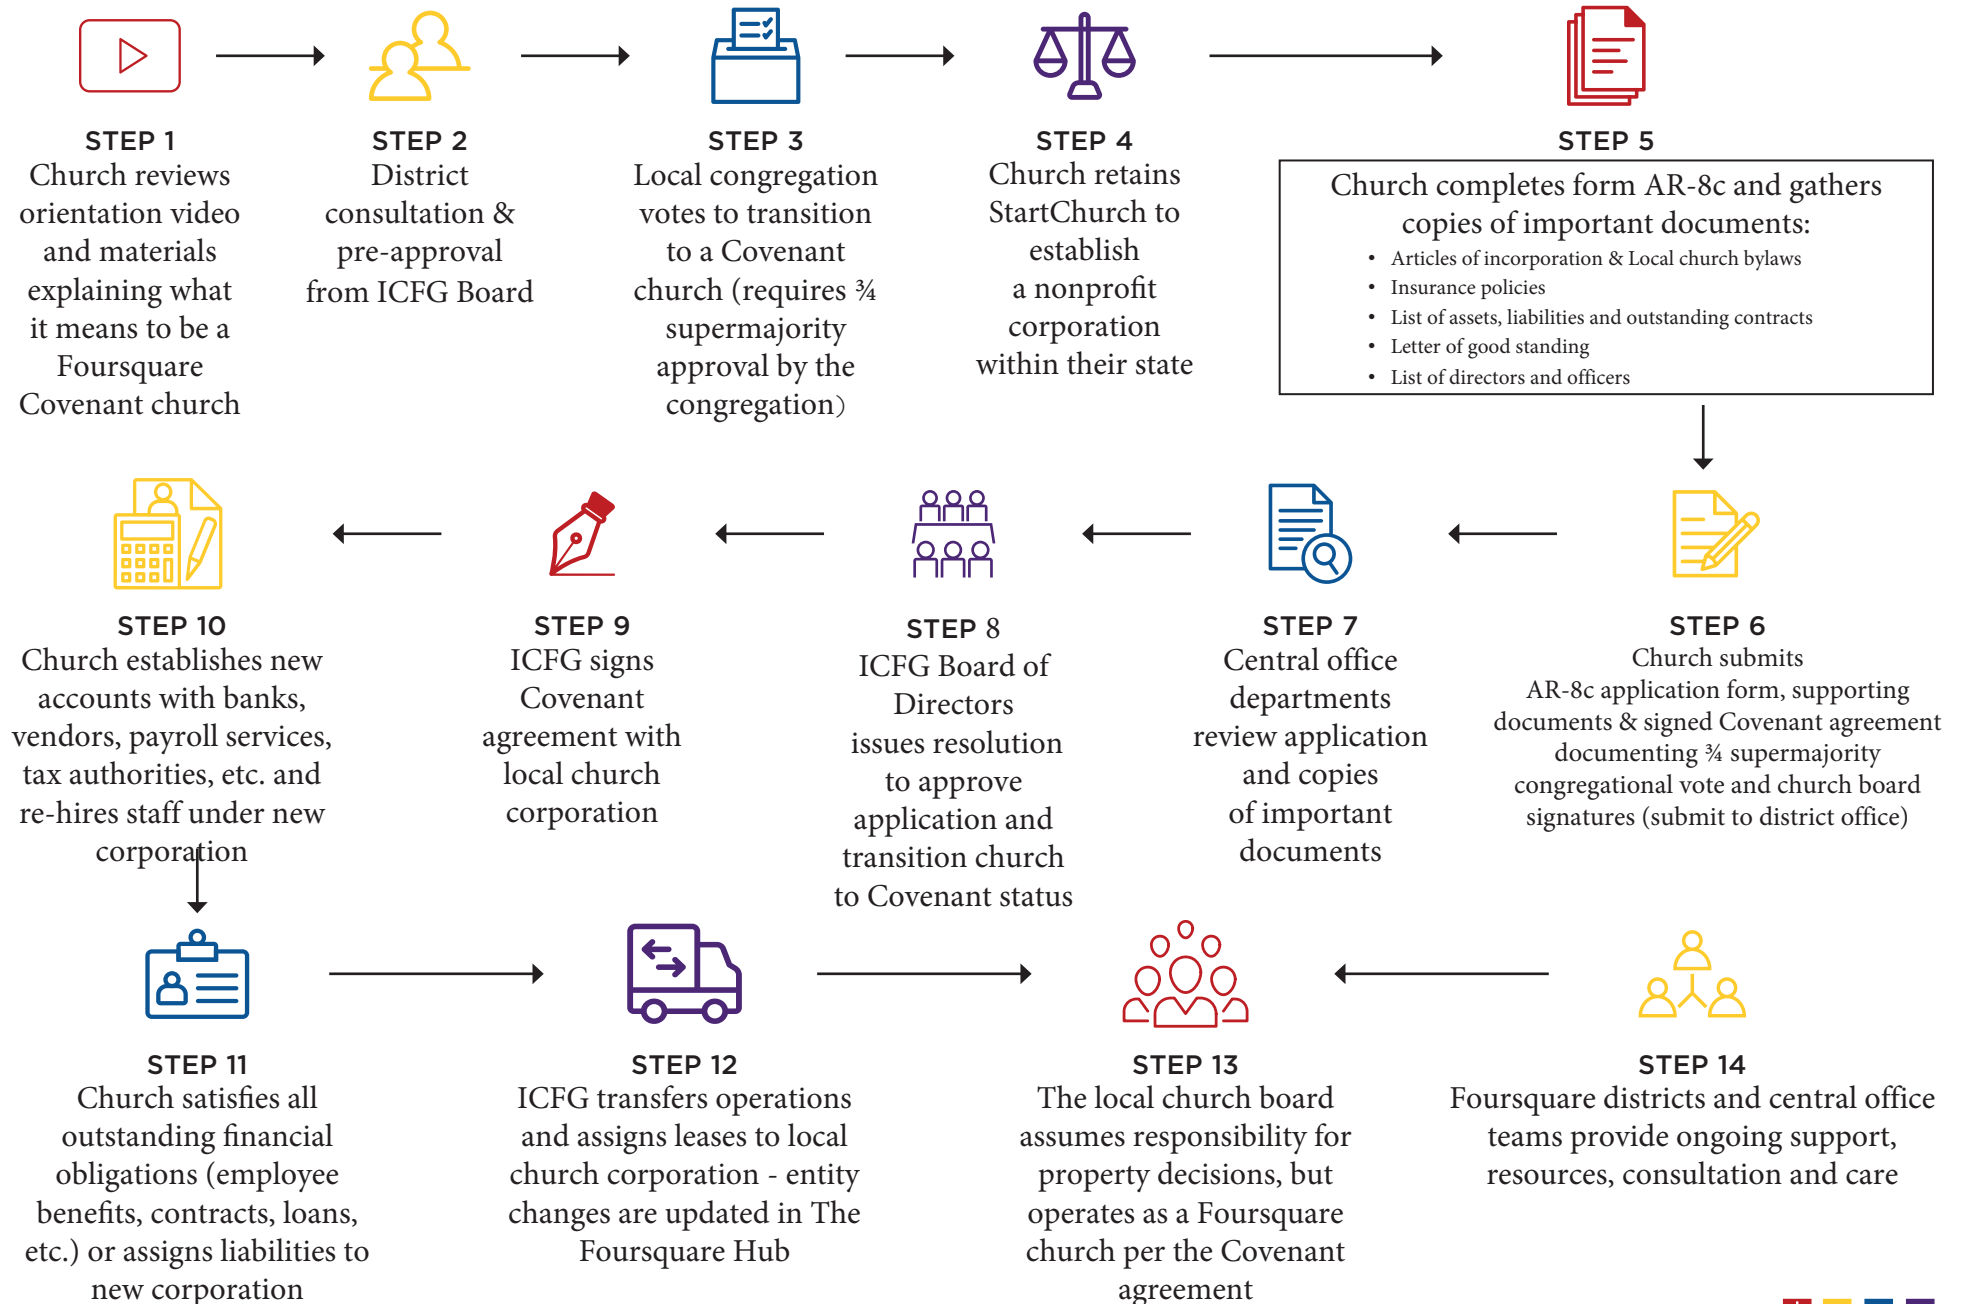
STEP 1
Church reviews orientation video and materials explaining what it means to be a Foursquare Covenant church

STEP 2
District consultation & pre-approval from ICFG Board

STEP 3
Local congregation votes to transition to a Covenant church (requires ¾ supermajority approval by the congregation)

STEP 4
Church retains StartChurch to establish a nonprofit corporation within their state

STEP 5
Church completes form AR-8c and gathers copies of important documents:
• Articles of incorporation & Local church bylaws
• Insurance policies
• List of assets, liabilities and outstanding contracts
• Letter of good standing
• List of directors and officers

STEP 6
Church submits AR-8c application form, supporting documents & signed Covenant agreement documenting ¾ supermajority congregational vote and church board signatures (submit to district office)

STEP 7
Central office departments review application and copies of important documents

STEP 8
ICFG Board of Directors issues resolution to approve application and transition church to Covenant status

STEP 9
ICFG signs Covenant agreement with local church corporation

STEP 10
Church establishes new accounts with banks, vendors, payroll services, tax authorities, etc. and re-hires staff under new corporation

STEP 11
Church satisfies all outstanding financial obligations (employee benefits, contracts, loans, etc.) or assigns liabilities to new corporation

STEP 12
ICFG transfers operations and assigns leases to local church corporation - entity changes are updated in The Foursquare Hub

STEP 13
The local church board assumes responsibility for property decisions, but operates as a Foursquare church per the Covenant agreement

STEP 14
Foursquare districts and central office teams provide ongoing support, resources, consultation and care